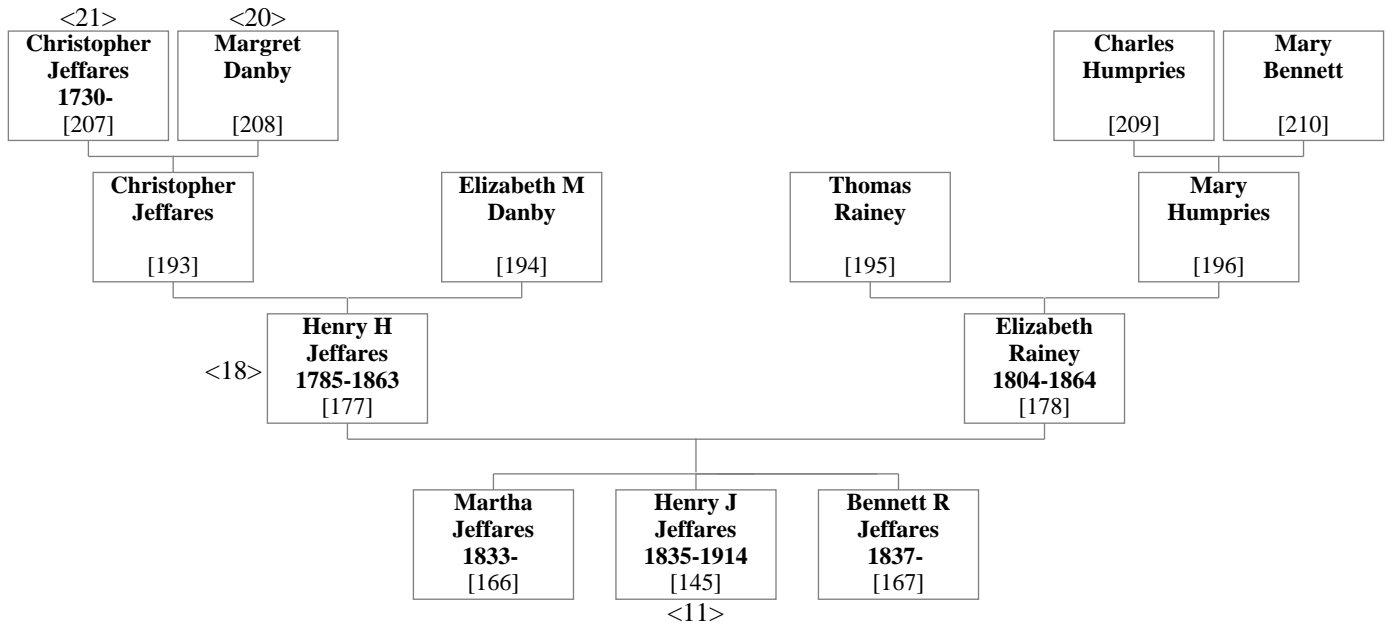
<21>
Christopher Jeffares 1730-
[207]

<20>
Margret Danby
[208]

Charles Humpries
[209]

Mary Bennett
[210]

Christopher Jeffares
[193]

Elizabeth M Danby
[194]

Thomas Rainey
[195]

Mary Humpries
[196]

<18>
Henry H Jeffares 1785-1863
[177]

Elizabeth Rainey 1804-1864
[178]

Martha Jeffares 1833-
[166]

Henry J Jeffares 1835-1914
[145]
<11>

Bennett R Jeffares 1837-
[167]